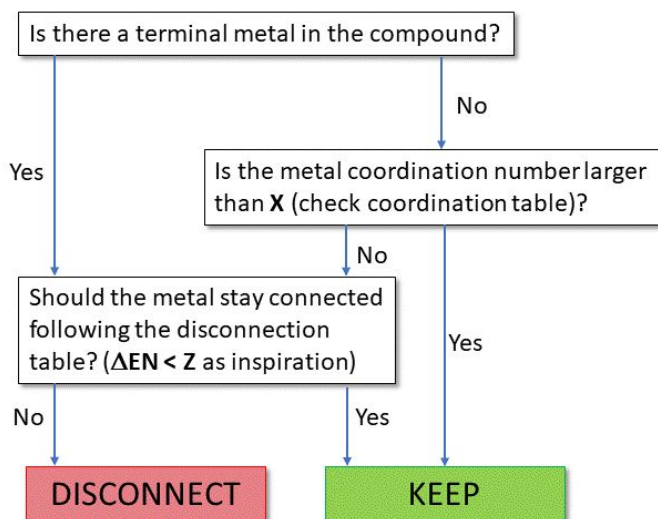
Is there a terminal metal in the compound?

No

Yes

Is the metal coordination number larger than **X** (check coordination table)?

No

Should the metal stay connected following the disconnection table? (**ΔEN < Z** as inspiration)

Yes

No

Yes

DISCONNECT

KEEP